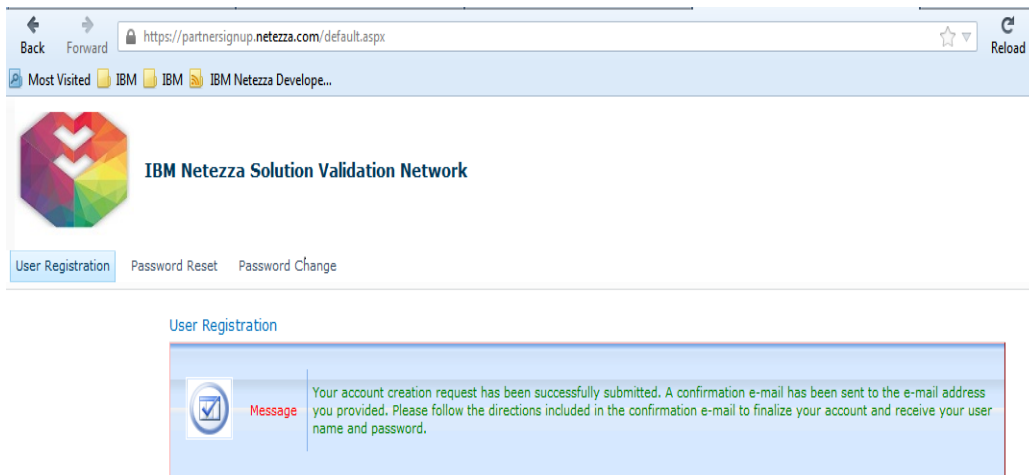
Back Forward https://partnersignup.netezza.com/default.aspx Reload

Most Visited IBM IBM IBM Netezza Develope...

IBM Netezza Solution Validation Network

User Registration Password Reset Password Change

User Registration

Message Your account creation request has been successfully submitted. A confirmation e-mail has been sent to the e-mail address you provided. Please follow the directions included in the confirmation e-mail to finalize your account and receive your user name and password.